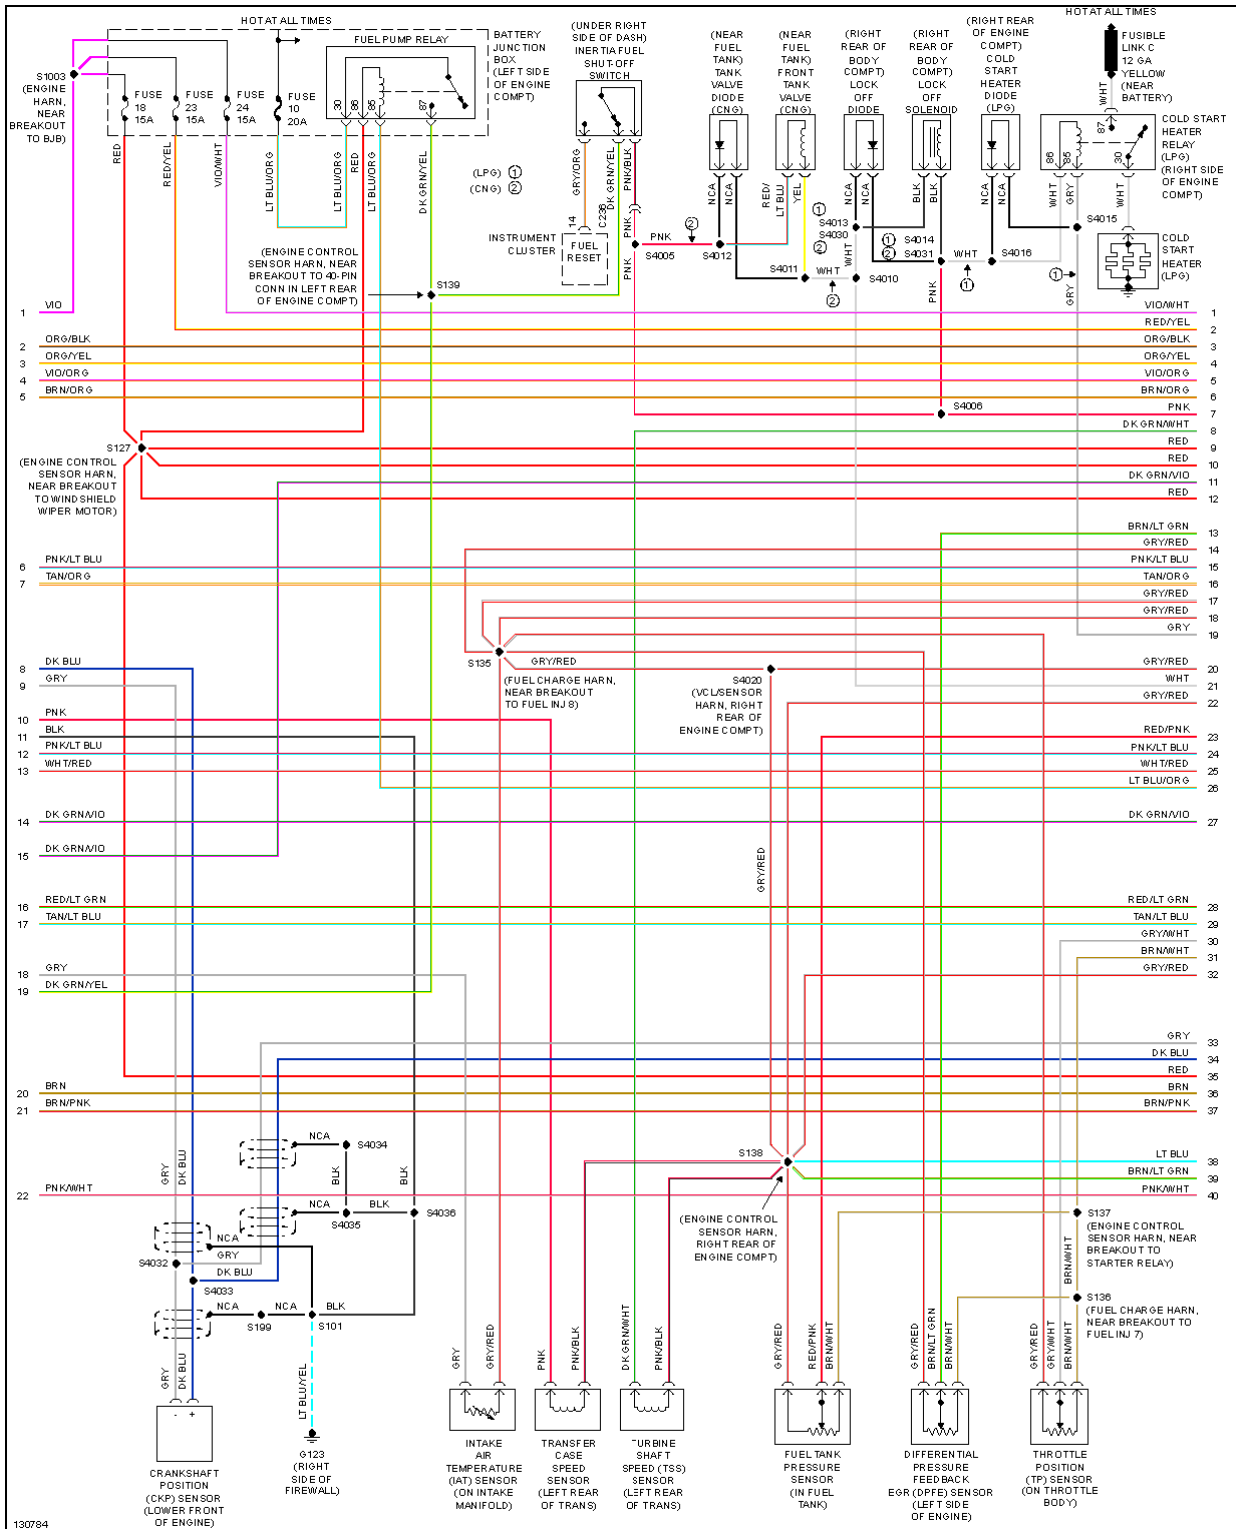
HOT AT ALL TIMES
HOT AT ALL TIMES

S1003 (ENGINE HARN, NEAR BREAKOUT TO BJB)

FUSE 18 15A
FUSE 23 15A
FUSE 24 15A
FUSE 10 20A

FUEL PUMP RELAY
30 86 85 87

BATTERY JUNCTION BOX (LEFT SIDE OF ENGINE COMPT)

(UNDER RIGHT SIDE OF DASH) INERTIA FUEL SHUT-OFF SWITCH

(NEAR FUEL TANK) TANK VALVE DIODE (CNG)

(NEAR FUEL TANK) FRONT TANK VALVE (CNG)

(RIGHT REAR OF BODY COMPT) LOCK OFF DIODE

(RIGHT REAR OF BODY COMPT) LOCK OFF SOLENOID

(RIGHT REAR OF ENGINE COMPT) COLD START HEATER DIODE (LPG)

FUSIBLE LINK C 12 GA YELLOW (NEAR BATTERY)

COLD START HEATER RELAY (LPG) (RIGHT SIDE OF ENGINE COMPT)
87 86 85 30

COLD START HEATER (LPG)

RED
RED/YEL
VIO/WHT
LT BLU/ORG
LT BLU/ORG
RED
LT BLU/ORG
DK GRN/YEL
GRY/ORG
DK GRN/YEL
PNK/BLK
C236
14
PNK
PNK
NCA
NCA
RED/LT BLU
YEL
NCA
NCA
BLK
BLK
NCA
NCA
WHT
GRY
WHT
WHT

(LPG) 1
(CNG) 2

INSTRUMENT CLUSTER
FUEL RESET

PNK
S4005
S4012
2
1
S4013
S4030
2
S4011
WHT
2
S4010
1 S4014
2 S4031
WHT
S4016
1
S4015
1
GRY
PNK

(ENGINE CONTROL SENSOR HARN, NEAR BREAKOUT TO 40-PIN CONN IN LEFT REAR OF ENGINE COMPT)
S139

1 VIO
VIO/WHT 1
RED/YEL 2
2 ORG/BLK
ORG/BLK 3
3 ORG/YEL
ORG/YEL 4
4 VIO/ORG
VIO/ORG 5
5 BRN/ORG
BRN/ORG 6
S4006
PNK 7
DK GRN/WHT 8
S127
RED 9
RED 10
(ENGINE CONTROL SENSOR HARN, NEAR BREAKOUT TO WINDSHIELD WIPER MOTOR)
DK GRN/VIO 11
RED 12
BRN/LT GRN 13
GRY/RED 14
6 PNK/LT BLU
PNK/LT BLU 15
7 TAN/ORG
TAN/ORG 16
GRY/RED 17
GRY/RED 18
GRY 19
S135
GRY/RED
(FUEL CHARGE HARN, NEAR BREAKOUT TO FUEL INJ 8)
8 DK BLU
GRY/RED 20
9 GRY
S4020 (VCL/SENSOR HARN, RIGHT REAR OF ENGINE COMPT)
WHT 21
GRY/RED 22
10 PNK
11 BLK
RED/PNK 23
12 PNK/LT BLU
PNK/LT BLU 24
13 WHT/RED
WHT/RED 25
LT BLU/ORG 26
14 DK GRN/VIO
DK GRN/VIO 27
15 DK GRN/VIO
GRY/RED
16 RED/LT GRN
RED/LT GRN 28
17 TAN/LT BLU
TAN/LT BLU 29
GRY/WHT 30
18 GRY
BRN/WHT 31
19 DK GRN/YEL
GRY/RED 32
GRY 33
DK BLU 34
RED 35
20 BRN
BRN 36
21 BRN/PNK
BRN/PNK 37
NCA
S4034
BLK
BLK
GRY
DK BLU
S138
LT BLU 38
BRN/LT GRN 39
22 PNK/WHT
PNK/WHT 40
NCA
BLK
S4036
S4035
NCA
GRY
S4032
DK BLU
S4033
(ENGINE CONTROL SENSOR HARN, RIGHT REAR OF ENGINE COMPT)
S137 (ENGINE CONTROL SENSOR HARN, NEAR BREAKOUT TO STARTER RELAY)
BRN/WHT
NCA
NCA
BLK
S199
S101
S136 (FUEL CHARGE HARN, NEAR BREAKOUT TO FUEL INJ 7)
LT BLU/YEL
GRY
DK BLU
GRY
GRY/RED
PNK
PNK/BLK
DK GRN/WHT
PNK/BLK
GRY/RED
RED/PNK
BRN/WHT
GRY/RED
BRN/LT GRN
BRN/WHT
GRY/RED
GRY/WHT
BRN/WHT
- +
G123 (RIGHT SIDE OF FIREWALL)
CRANKSHAFT POSITION (CKP) SENSOR (LOWER FRONT OF ENGINE)
INTAKE AIR TEMPERATURE (IAT) SENSOR (ON INTAKE MANIFOLD)
TRANSFER CASE SPEED SENSOR (LEFT REAR OF TRANS)
TURBINE SHAFT SPEED (TSS) SENSOR (LEFT REAR OF TRANS)
FUEL TANK PRESSURE SENSOR (IN FUEL TANK)
DIFFERENTIAL PRESSURE FEEDBACK EGR (DPFE) SENSOR (LEFT SIDE OF ENGINE)
THROTTLE POSITION (TP) SENSOR (ON THROTTLE BODY)
130784